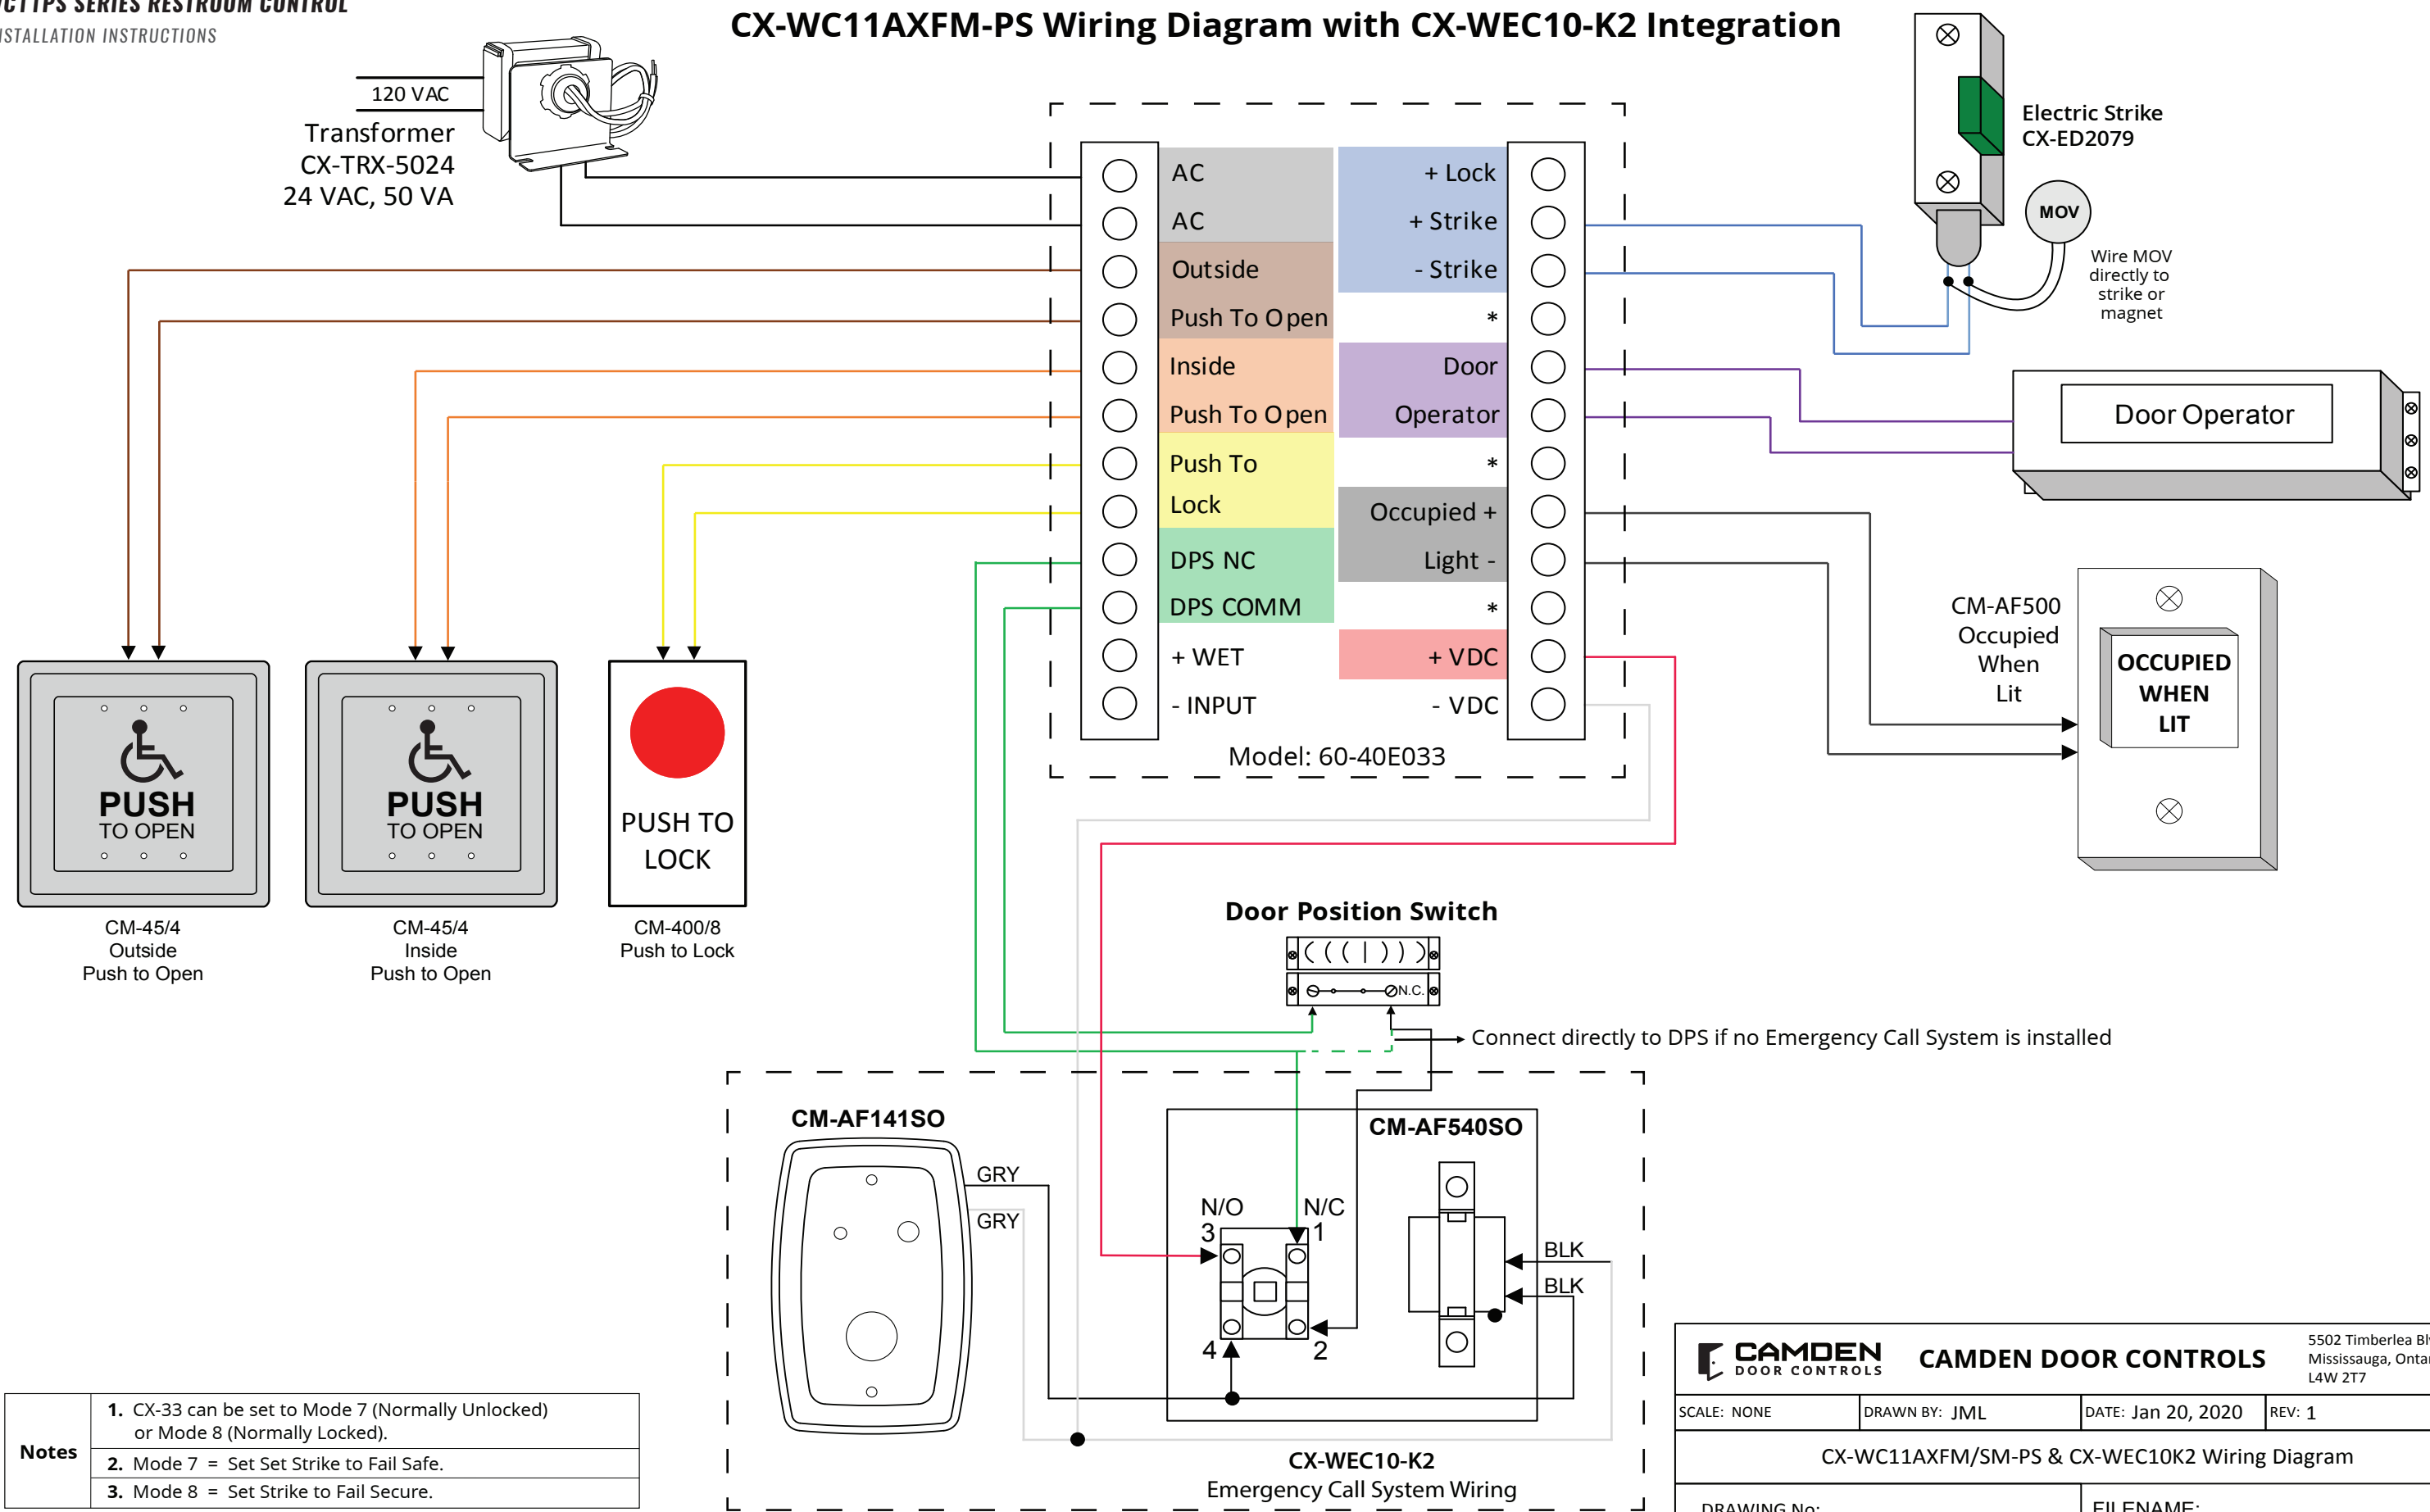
CTTPS SERIES RESTROOM CONTROL
INSTALLATION INSTRUCTIONS

CX-WC11AXFM-PS Wiring Diagram with CX-WEC10-K2 Integration

120 VAC
Transformer
CX-TRX-5024
24 VAC, 50 VA

Electric Strike
CX-ED2079

MOV

Wire MOV directly to strike or magnet

AC
AC
Outside
Push To Open
Inside
Push To Open
Push To
Lock
DPS NC
DPS COMM
+ WET
- INPUT

+ Lock
+ Strike
- Strike
*
Door
Operator
*
Occupied +
Light -
*
+ VDC
- VDC

Model: 60-40E033

Door Operator

CM-AF500
Occupied
When
Lit

OCCUPIED
WHEN
LIT

PUSH
TO OPEN

PUSH
TO OPEN

PUSH TO
LOCK

CM-45/4
Outside
Push to Open

CM-45/4
Inside
Push to Open

CM-400/8
Push to Lock

Door Position Switch

N.C.

Connect directly to DPS if no Emergency Call System is installed

CM-AF141SO

GRY
GRY

CM-AF540SO

N/O
3
N/C
1
4
2

BLK
BLK

CX-WEC10-K2
Emergency Call System Wiring

| Notes | 1. CX-33 can be set to Mode 7 (Normally Unlocked) or Mode 8 (Normally Locked). |
|---|---|
| | 2. Mode 7 = Set Set Strike to Fail Safe. |
| | 3. Mode 8 = Set Strike to Fail Secure. |

CAMDEN DOOR CONTROLS
CAMDEN DOOR CONTROLS
5502 Timberlea Bl
Mississauga, Ontar
L4W 2T7

SCALE: NONE
DRAWN BY: JML
DATE: Jan 20, 2020
REV: 1

CX-WC11AXFM/SM-PS & CX-WEC10K2 Wiring Diagram

DRAWING No:
FILENAME: